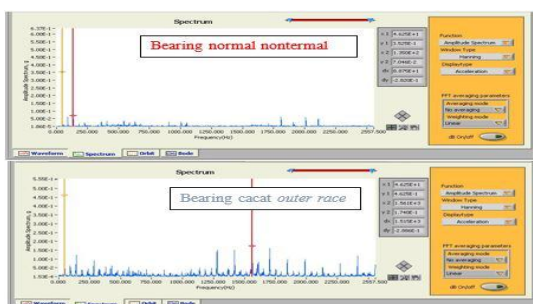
Spectrum

Bearing normal nontermal

6.57E-1
6.00E-1
5.50E-1
5.00E-1
4.50E-1
4.00E-1
3.50E-1
3.00E-1
2.50E-1
2.00E-1
1.50E-1
1.00E-1
5.00E-2
1.00E-5

Amplitude Spectrum

0.000 250.000 500.000 750.000 1000.000 1250.000 1500.000 1750.000 2000.000 2250.000 2557.500

Frequency(Hz)

x 1 4.625E+1
y 1 2.525E-1
x 2 1.300E+2
y 2 7.046E-2
dx 8.870E+1
dy -1.820E-1

Function
Amplitude Spectrum
Window Type
Hanning
Displaytype
Acceleration

FFT averaging parameters
Averaging mode
No averaging
Weighting mode
Linear

dB On/off

Waveform Spectrum Orbit Bode

Spectrum

Bearing cacat outer race

5.50E-1
5.00E-1
4.50E-1
4.00E-1
3.50E-1
3.00E-1
2.50E-1
2.00E-1
1.50E-1
1.00E-1
5.00E-2
1.00E-5

Amplitude Spectrum

0.000 250.000 500.000 750.000 1000.000 1250.000 1500.000 1750.000 2000.000 2250.000 2557.500

Frequency(Hz)

x 1 4.625E+1
y 1 4.625E-1
x 2 1.581E+3
y 2 1.748E-1
dx 1.535E+3
dy -2.980E-1

Function
Amplitude Spectrum
Window Type
Hanning
Displaytype
Acceleration

FFT averaging parameters
Averaging mode
No averaging
Weighting mode
Linear

dB On/off

Waveform Spectrum Orbit Bode